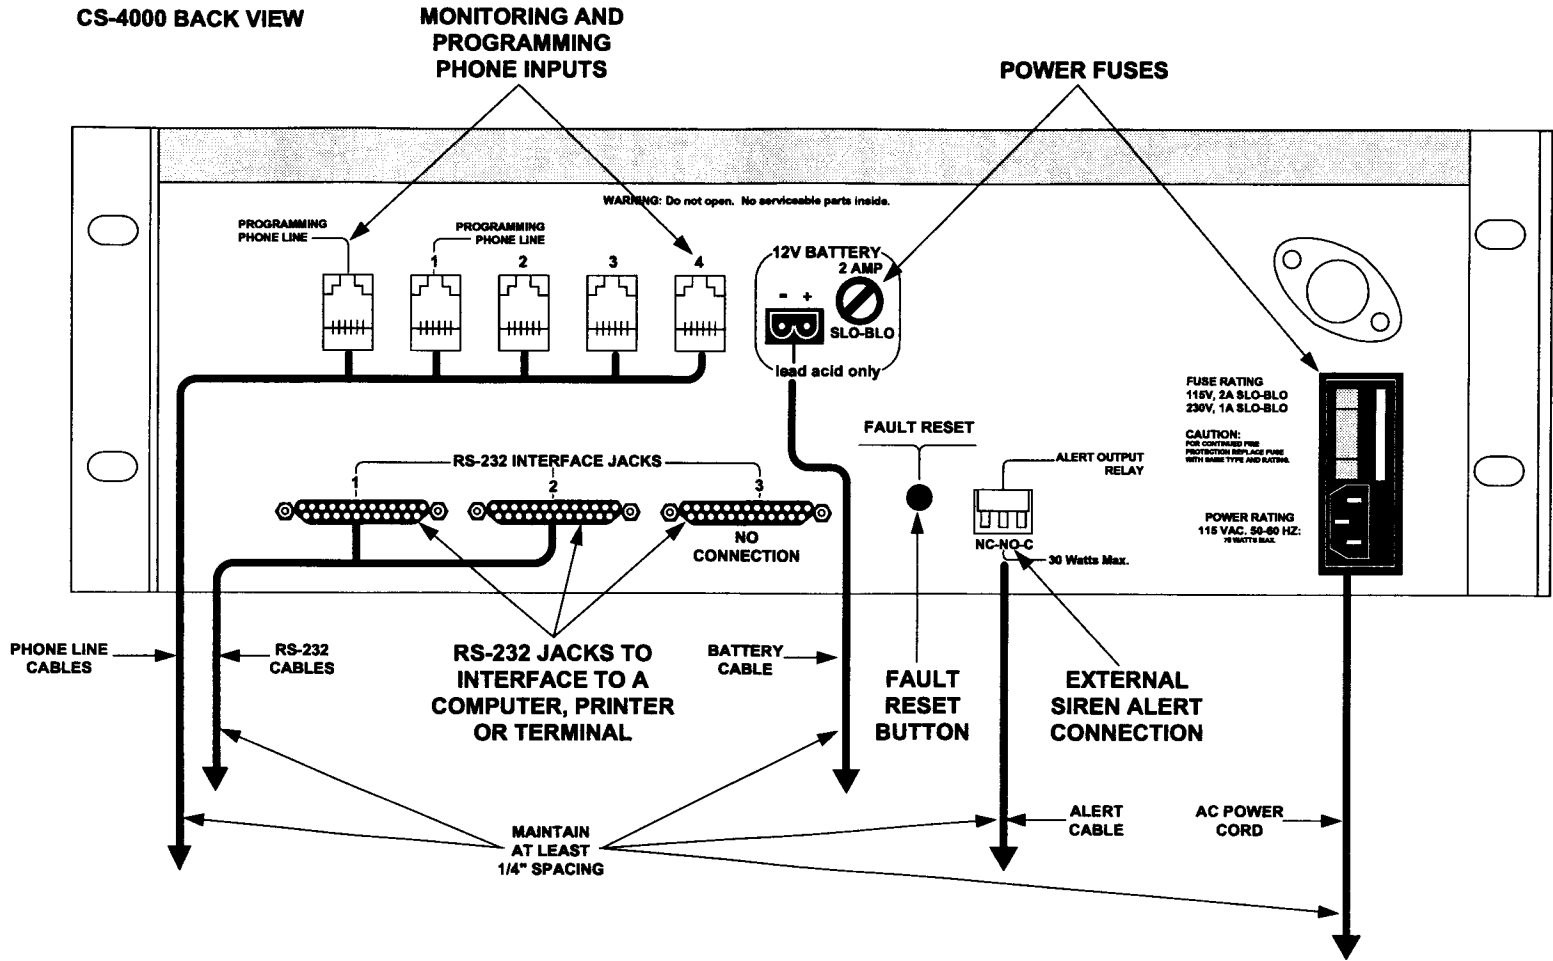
CS-4000 BACK VIEW

MONITORING AND PROGRAMMING PHONE INPUTS

POWER FUSES

WARNING: Do not open. No serviceable parts inside.

PROGRAMMING PHONE LINE

PROGRAMMING PHONE LINE

1

2

3

4

12V BATTERY

2 AMP

- +

SLO-BLO

lead acid only

FUSE RATING
115V, 2A SLO-BLO
230V, 1A SLO-BLO

CAUTION:
FOR CONTINUED FIRE PROTECTION REPLACE FUSE WITH SAME TYPE AND RATING.

POWER RATING
115 VAC, 50-60 HZ:
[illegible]

FAULT RESET

RS-232 INTERFACE JACKS

1

2

3

NO CONNECTION

ALERT OUTPUT RELAY

NC-NO-C

30 Watts Max.

PHONE LINE CABLES

RS-232 CABLES

RS-232 JACKS TO INTERFACE TO A COMPUTER, PRINTER OR TERMINAL

BATTERY CABLE

FAULT RESET BUTTON

EXTERNAL SIREN ALERT CONNECTION

MAINTAIN AT LEAST 1/4" SPACING

ALERT CABLE

AC POWER CORD